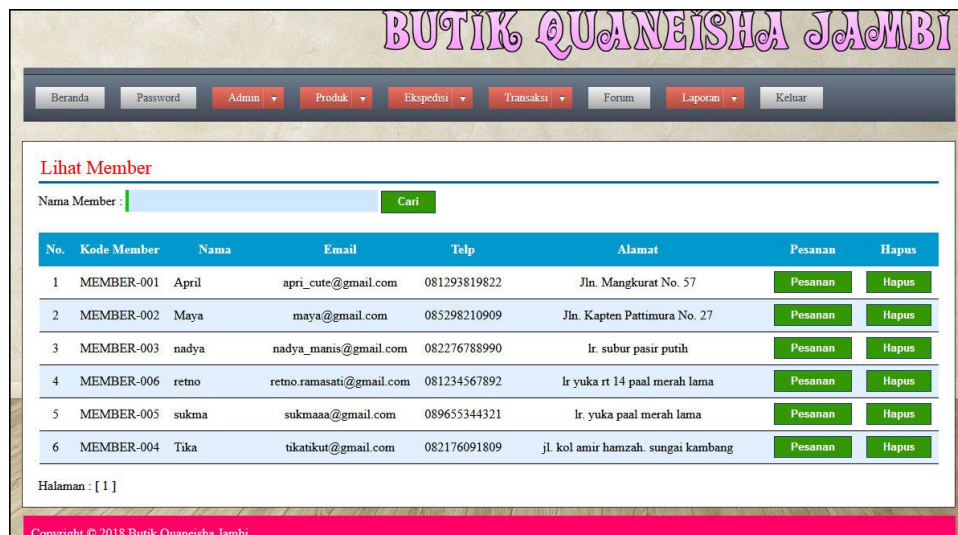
BUTIK QUANEISHA JAMBI

Beranda Password Admin Produk Ekspedisi Transaksi Forum Laporan Keluar

Lihat Member

Nama Member : Cari

| No. | Kode Member | Nama | Email | Telp | Alamat | Pesanan | Hapus |
|---|---|---|---|---|---|---|---|
| 1 | MEMBER-001 | April | apri_cute@gmail.com | 081293819822 | Jln. Mangkurat No. 57 | Pesanan | Hapus |
| 2 | MEMBER-002 | Maya | maya@gmail.com | 085298210909 | Jln. Kapten Pattimura No. 27 | Pesanan | Hapus |
| 3 | MEMBER-003 | nadya | nadya_manis@gmail.com | 082276788990 | lr. subur pasir putih | Pesanan | Hapus |
| 4 | MEMBER-006 | retno | retno.ramasati@gmail.com | 081234567892 | lr yuka rt 14 paal merah lama | Pesanan | Hapus |
| 5 | MEMBER-005 | sukma | sukmaaa@gmail.com | 089655344321 | lr. yuka paal merah lama | Pesanan | Hapus |
| 6 | MEMBER-004 | Tika | tikatikut@gmail.com | 082176091809 | jl. kol amir hamzah. sungai kambang | Pesanan | Hapus |

Halaman : [ 1 ]

Copyright © 2018 Butik Quaneisha Jambi